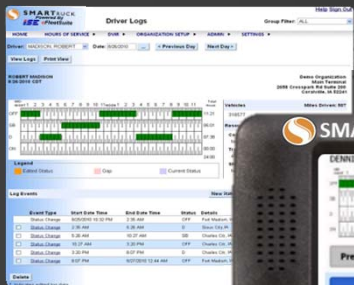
SMARTtruck
Driver Logs
Group Filter: ALL
HOME | HOURS OF SERVICE | DVIR | ORGANIZATION SETUP | ADMIN | SETTINGS
Driver: MADISON, ROBERT
Date: 9/26/2010
< Previous Day
Next Day >
View Logs
Print View
ROBERT MADISON
9/26/2010 CST
Demo Organization
Main Terminal
2655 Crosspark Rd Suite 200
Coralville, IA 52241
Vehicles
Miles Driven: 567
Legend
Edited Status
Gap
Current Status
Log Events
New
Event Type
Start Date Time
End Date Time
Status
Details
Status Change
9/25/2010 10:52 PM
2:36 AM
OFF
Fort Madison, IA
Status Change
2:36 AM
6:30 AM
SB
Status Change
6:30 AM
10:27 AM
ON
Charles City, IA
Status Change
10:27 AM
2:30 PM
OFF
Charles City, IA
Status Change
2:30 PM
6:07 PM
ON
Status Change
6:07 PM
9/27/2010 12:44 AM
OFF
Fort Madison, IA
Delete
SMA
DENN
Pre